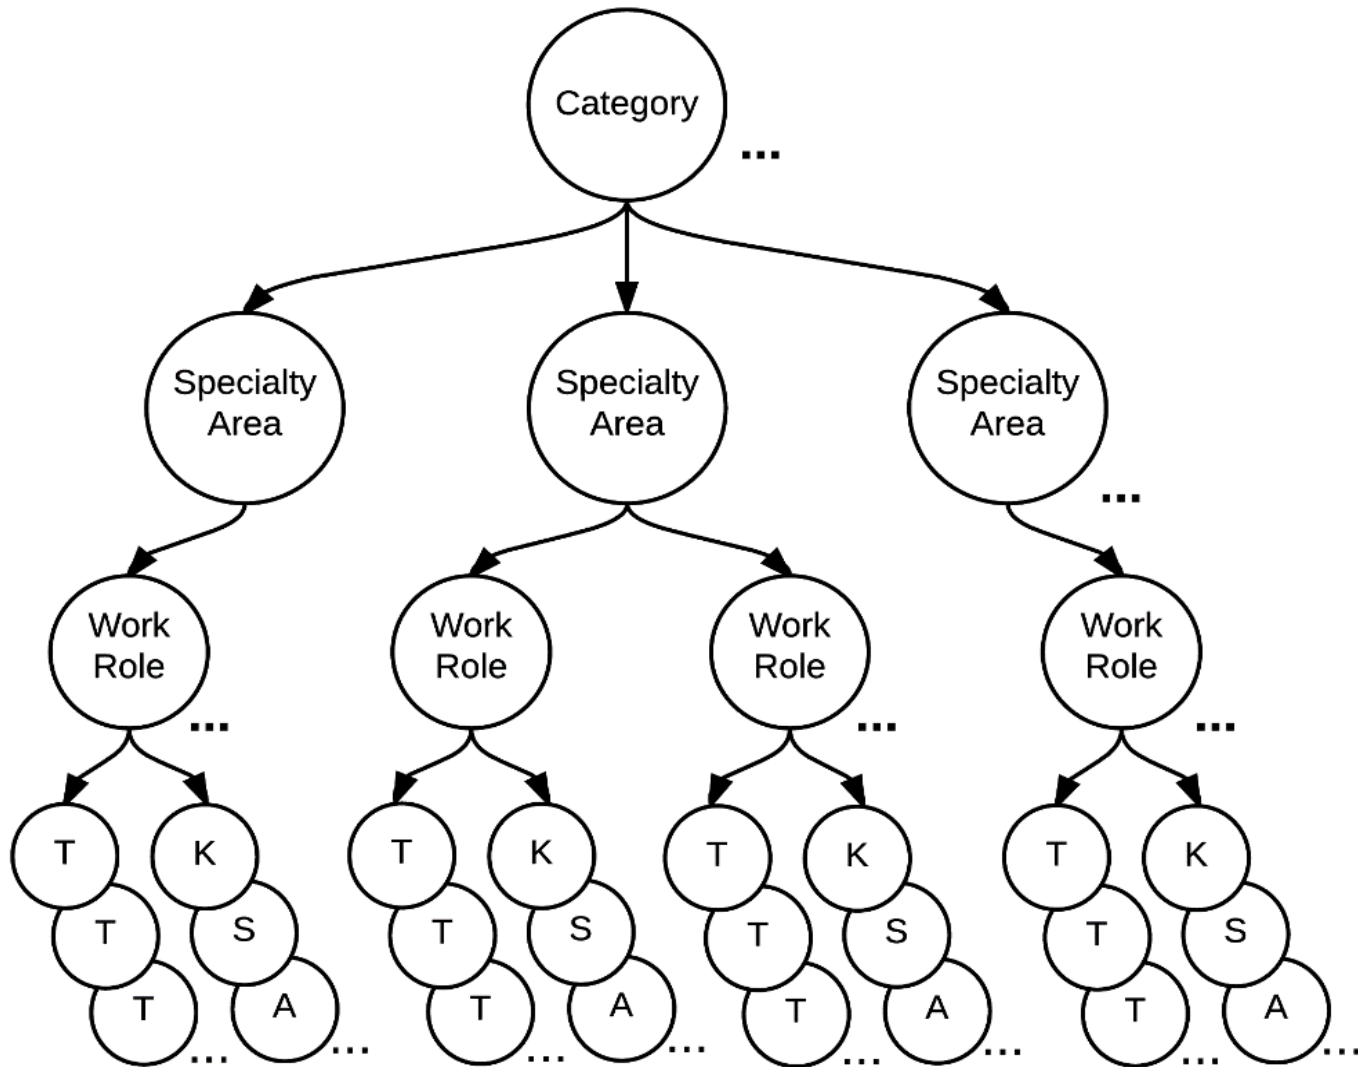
Category ...

Specialty Area

Specialty Area

Specialty Area ...

Work Role ...

Work Role

Work Role ...

Work Role ...

T T T ... K S A ...

T T T ... K S A ...

T T T ... K S A ...

T T T ... K S A ...